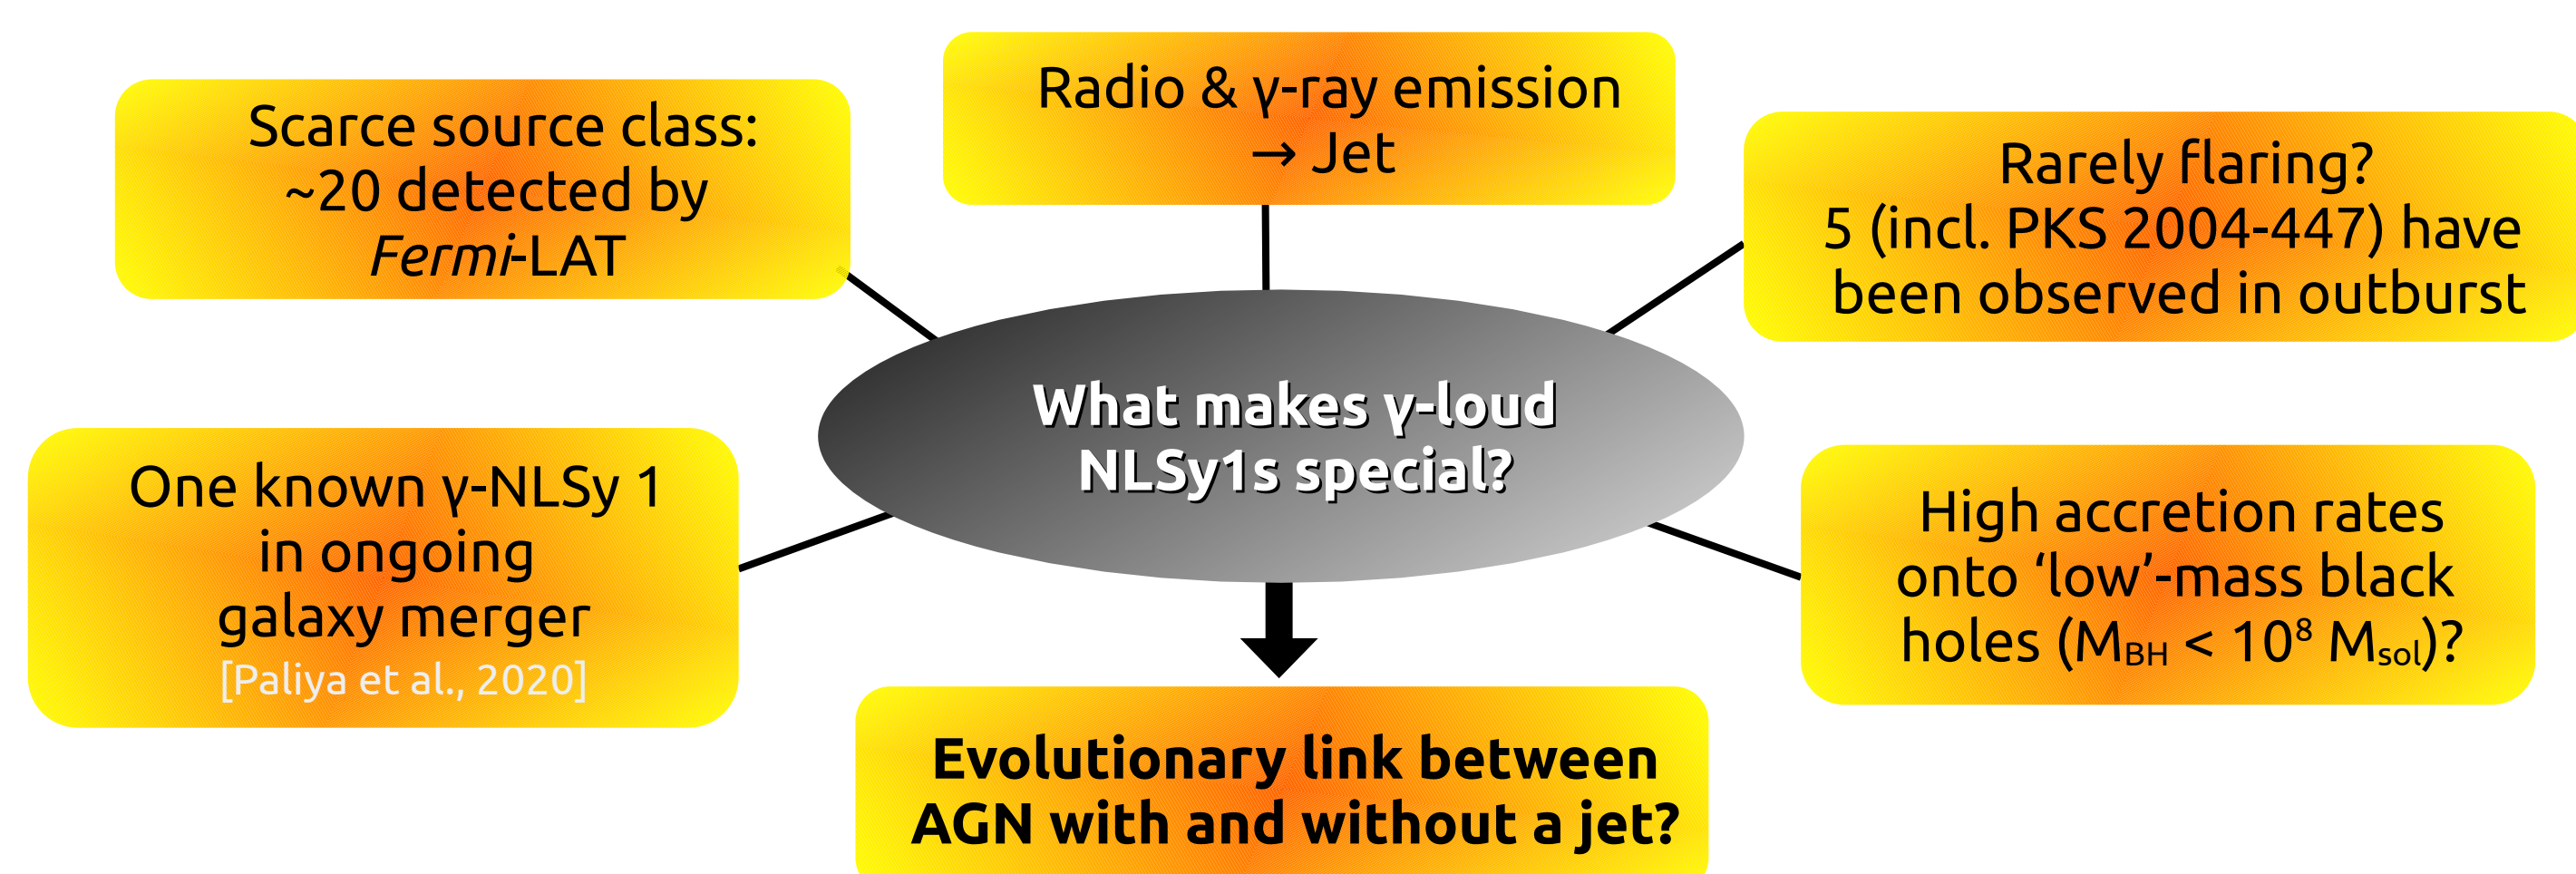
Scarce source class: ~20 detected by *Fermi*-LAT

Radio & γ-ray emission → Jet

Rarely flaring? 5 (incl. PKS 2004-447) have been observed in outburst

What makes γ-loud NLSy1s special?

One known γ-NLSy 1 in ongoing galaxy merger [Paliya et al., 2020]

High accretion rates onto ‘low’-mass black holes ($M_{BH}$ < $10^8$ $M_{sol}$)?

Evolutionary link between AGN with and without a jet?